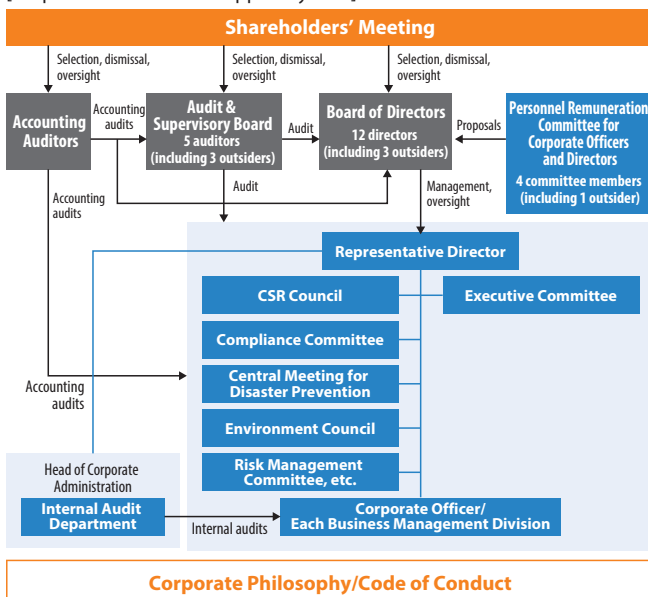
Shareholders' Meeting

Selection, dismissal, oversight

Selection, dismissal, oversight

Selection, dismissal, oversight

Accounting Auditors

Accounting audits

Audit & Supervisory Board
5 auditors
(including 3 outsiders)

Audit

Board of Directors
12 directors
(including 3 outsiders)

Proposals

Personnel Remuneration Committee for Corporate Officers and Directors
4 committee members
(including 1 outsider)

Accounting audits

Audit

Management, oversight

Representative Director

CSR Council

Executive Committee

Compliance Committee

Accounting audits

Central Meeting for Disaster Prevention

Environment Council

Risk Management Committee, etc.

Head of Corporate Administration

Internal Audit Department

Internal audits

Corporate Officer/
Each Business Management Division

Corporate Philosophy/Code of Conduct